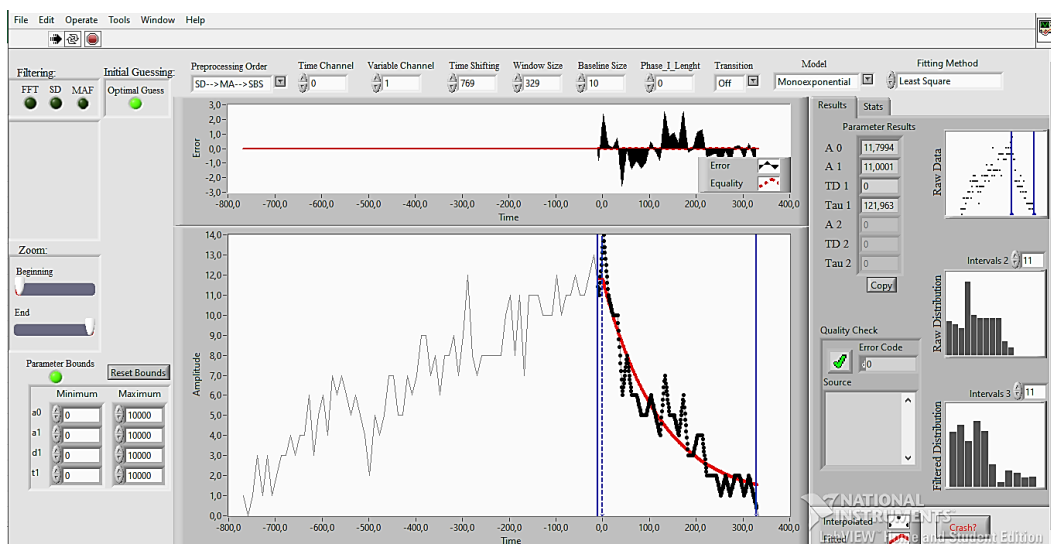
File Edit Operate Tools Window Help

Filtering:
FFT SD MAF

Initial Guessing:
Optimal Guess

Preprocessing Order
SD-->MA-->SBS

Time Channel
0

Variable Channel
1

Time Shifting
769

Window Size
329

Baseline Size
10

Phase_I_Lenght
0

Transition
Off

Model
Monoexponential

Fitting Method
Least Square

3,0
2,0
1,0
0,0
-1,0
-2,0
-3,0
Error
-800,0 -700,0 -600,0 -500,0 -400,0 -300,0 -200,0 -100,0 0,0 100,0 200,0 300,0 400,0
Time

Error
Equality

Zoom:
Beginning
End

14,0
13,0
12,0
11,0
10,0
9,0
8,0
7,0
6,0
5,0
4,0
3,0
2,0
1,0
0,0
Amplitude
-800,0 -700,0 -600,0 -500,0 -400,0 -300,0 -200,0 -100,0 0,0 100,0 200,0 300,0 400,0
Time

Parameter Bounds
Reset Bounds

| | Minimum | Maximum |
|---|---|---|
| a0 | 0 | 10000 |
| a1 | 0 | 10000 |
| d1 | 0 | 10000 |
| t1 | 0 | 10000 |

Results Stats

Parameter Results
A 0 11,7994
A 1 11,0001
TD 1 0
Tau 1 121,963
A 2 0
TD 2 0
Tau 2 0
Copy

Raw Data

Intervals 2 11
Raw Distribution

Quality Check
Error Code
0
Source

Intervals 3 11
Filtered Distribution

Interpolated
Fitted

NATIONAL INSTRUMENTS
LabVIEW Home and Student Edition

Crash?